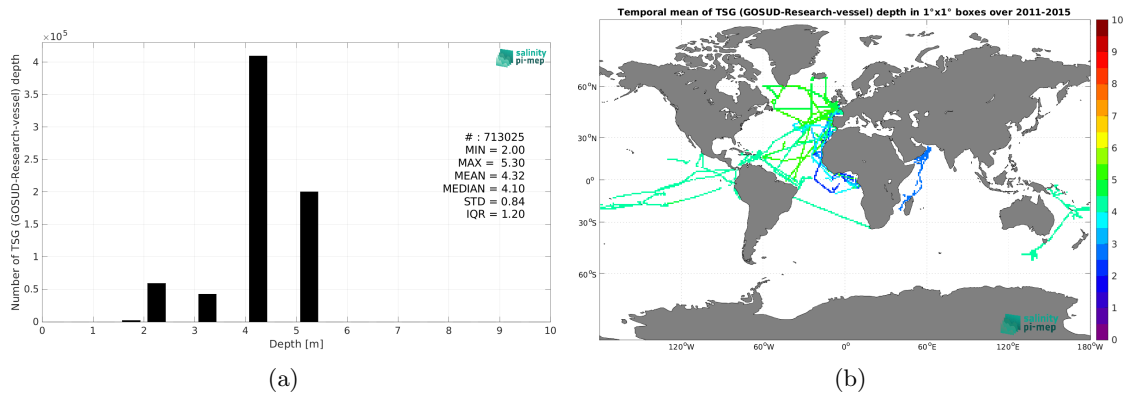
$\times 10^5$

salinity pi-mep

Number of TSG (GOSUD-Research-vessel) depth

4
3.5
3
2.5
2
1.5
1
0.5
0

# : 713025
MIN = 2.00
MAX = 5.30
MEAN = 4.32
MEDIAN = 4.10
STD = 0.84
IQR = 1.20

0 1 2 3 4 5 6 7 8 9 10
Depth [m]

(a)

Temporal mean of TSG (GOSUD-Research-vessel) depth in 1°x1° boxes over 2011-2015

60°N
30°N
0°
30°S
60°S

120°W 60°W 0° 60°E 120°E 180°W

salinity pi-mep

10
9
8
7
6
5
4
3
2
1
0

(b)